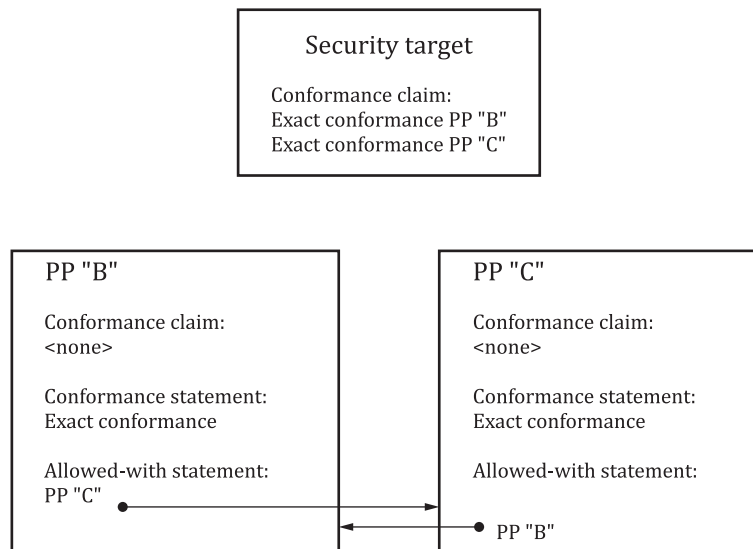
Security target

Conformance claim:
Exact conformance PP "B"
Exact conformance PP "C"

PP "B"

Conformance claim:
<none>

Conformance statement:
Exact conformance

Allowed-with statement:
PP "C"

PP "C"

Conformance claim:
<none>

Conformance statement:
Exact conformance

Allowed-with statement:
PP "B"